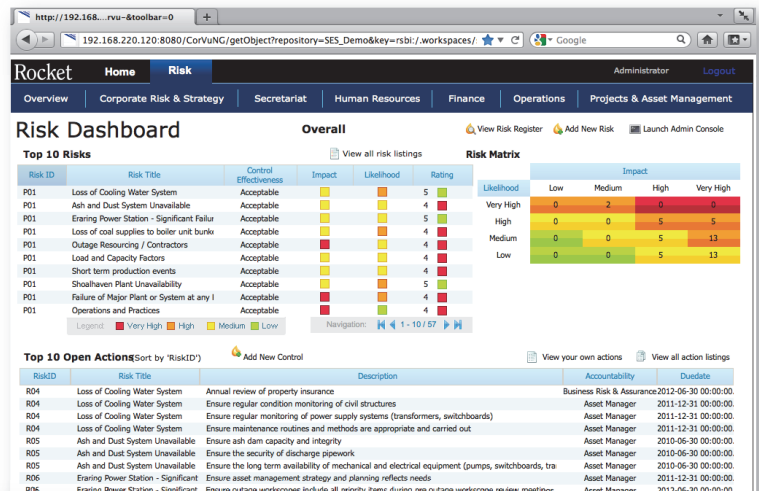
http://192.168....rvu-&toolbar=0

192.168.220.120:8080/CorVuNG/getObject?repository=SES_Demo&key=rsbi:/.workspaces/

Google

Rocket | Home | Risk | Administrator | Logout

Overview | Corporate Risk & Strategy | Secretariat | Human Resources | Finance | Operations | Projects & Asset Management

Risk Dashboard

Overall

View Risk Register | Add New Risk | Launch Admin Console

Top 10 Risks

View all risk listings

| Risk ID | Risk Title | Control Effectiveness | Impact | Likelihood | Rating |
|---|---|---|---|---|---|
| P01 | Loss of Cooling Water System | Acceptable | | | 5 |
| P01 | Ash and Dust System Unavailable | Acceptable | | | 4 |
| P01 | Eraring Power Station - Significant Failur | Acceptable | | | 4 |
| P01 | Loss of coal supplies to boiler unit bunke | Acceptable | | | 4 |
| P01 | Outage Resourcing / Contractors | Acceptable | | | 4 |
| P01 | Load and Capacity Factors | Acceptable | | | 4 |
| P01 | Short term production events | Acceptable | | | 4 |
| P01 | Shoalhaven Plant Unavailability | Acceptable | | | 5 |
| P01 | Failure of Major Plant or System at any I | Acceptable | | | 4 |
| P01 | Operations and Practices | Acceptable | | | 4 |

Legend: Very High | High | Medium | Low

Navigation: 1 - 10 / 57

Risk Matrix

| Likelihood | Low | Medium | High | Very High |
|---|---|---|---|---|
| Very High | 0 | 2 | 0 | 0 |
| High | 0 | 0 | 5 | 5 |
| Medium | 0 | 0 | 5 | 13 |
| Low | 0 | 0 | 5 | 13 |

Impact

Top 10 Open Actions (Sort by 'RiskID')

Add New Control

View your own actions | View all action listings

| RiskID | Risk Title | Description | Accountability | Duedate |
|---|---|---|---|---|
| R04 | Loss of Cooling Water System | Annual review of property insurance | Business Risk & Assurance | 2012-06-30 00:00:00. |
| R04 | Loss of Cooling Water System | Ensure regular condition monitoring of civil structures | Asset Manager | 2011-12-31 00:00:00. |
| R04 | Loss of Cooling Water System | Ensure regular monitoring of power supply systems (transformers, switchboards) | Asset Manager | 2011-12-31 00:00:00. |
| R04 | Loss of Cooling Water System | Ensure maintenance routines and methods are appropriate and carried out | Asset Manager | 2011-12-31 00:00:00. |
| R05 | Ash and Dust System Unavailable | Ensure ash dam capacity and integrity | Asset Manager | 2010-06-30 00:00:00. |
| R05 | Ash and Dust System Unavailable | Ensure the security of discharge pipework | Asset Manager | 2010-06-30 00:00:00. |
| R05 | Ash and Dust System Unavailable | Ensure the long term availability of mechanical and electrical equipment (pumps, switchboards, tra | Asset Manager | 2011-12-31 00:00:00. |
| R06 | Eraring Power Station - Significant | Ensure asset management strategy and planning reflects needs | Asset Manager | 2012-06-30 00:00:00. |
| R06 | Eraring Power Station - Significant | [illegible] | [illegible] | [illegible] |